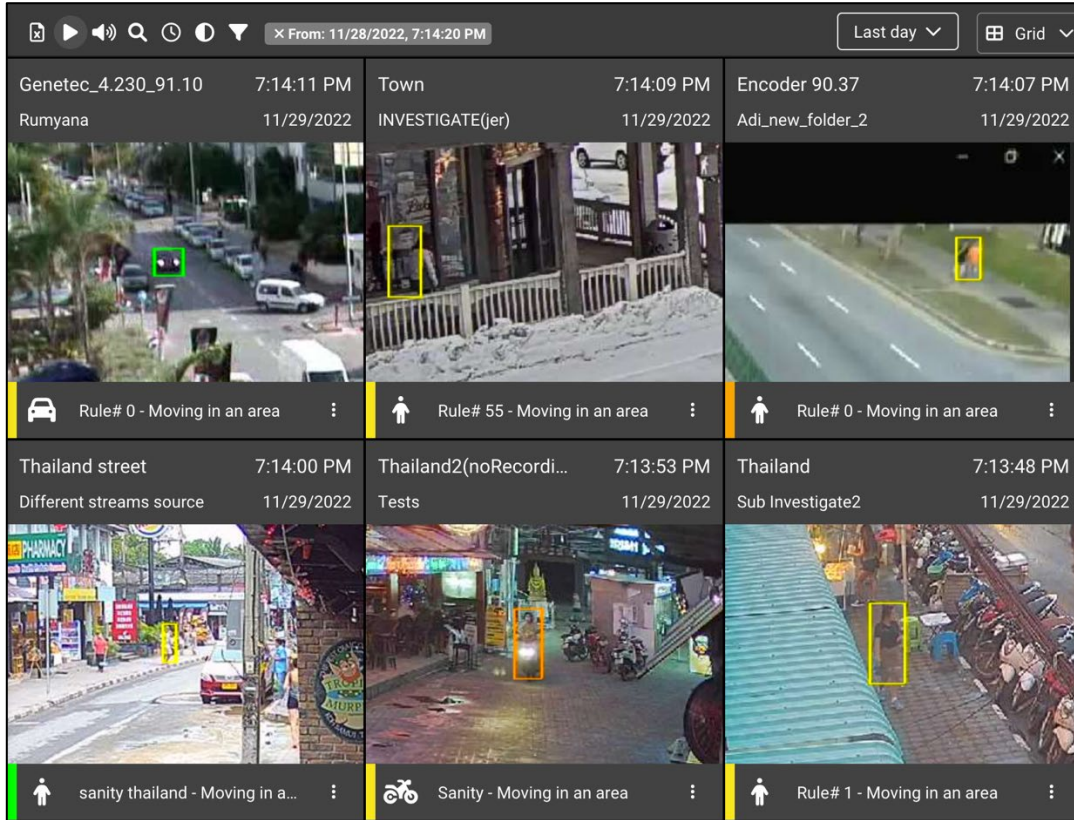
× From: 11/28/2022, 7:14:20 PM

Last day

Grid

Genetec_4.230_91.10 7:14:11 PM
Rumyana 11/29/2022

Rule# 0 - Moving in an area

Town 7:14:09 PM
INVESTIGATE(jer) 11/29/2022

Rule# 55 - Moving in an area

Encoder 90.37 7:14:07 PM
Adi_new_folder_2 11/29/2022

Rule# 0 - Moving in an area

Thailand street 7:14:00 PM
Different streams source 11/29/2022

PHARMACY

sanity thailand - Moving in a...

Thailand2(noRecordi... 7:13:53 PM
Tests 11/29/2022

Sanity - Moving in an area

Thailand 7:13:48 PM
Sub Investigate2 11/29/2022

Rule# 1 - Moving in an area